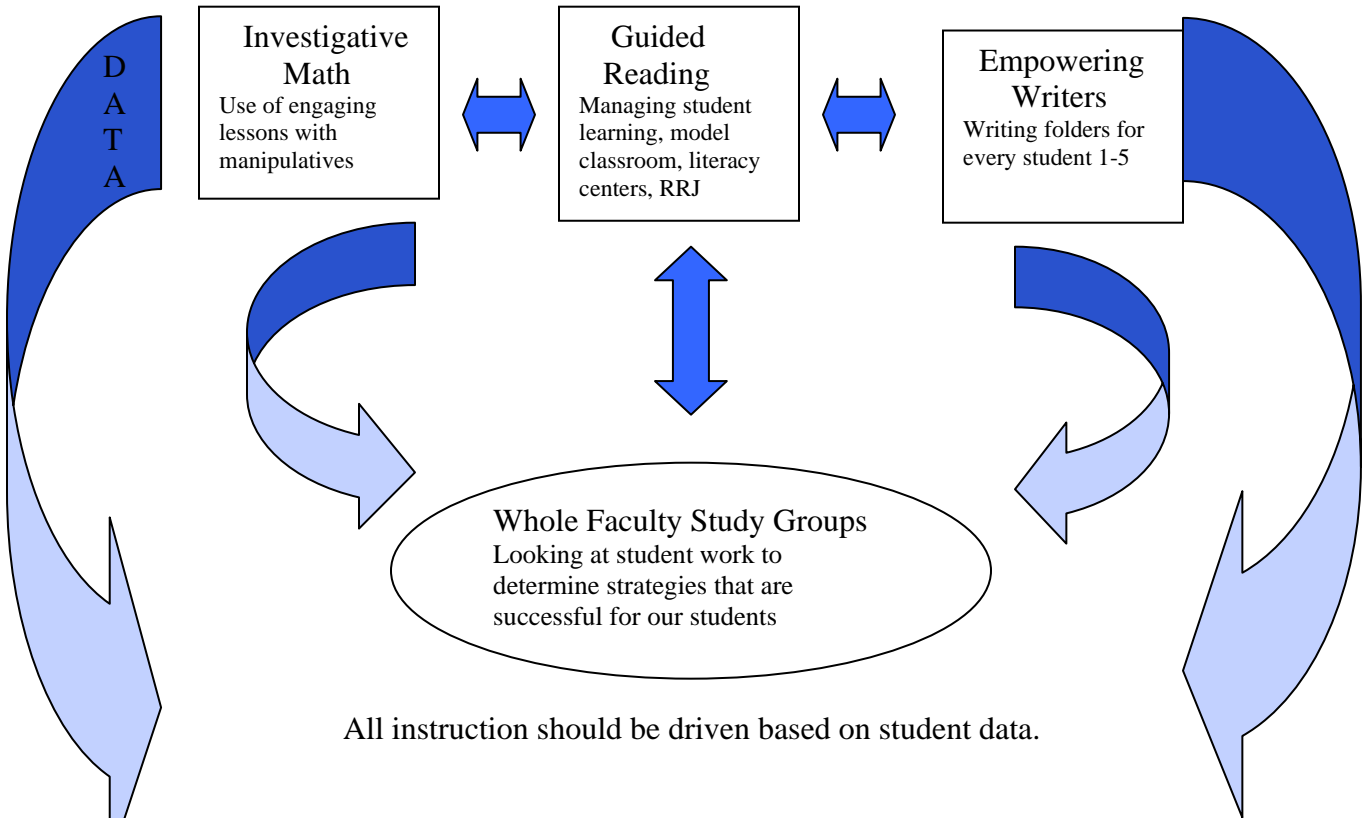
D
A
T
A

Investigative Math
Use of engaging lessons with manipulatives

Guided Reading
Managing student learning, model classroom, literacy centers, RRJ

Empowering Writers
Writing folders for every student 1-5

Whole Faculty Study Groups
Looking at student work to determine strategies that are successful for our students

All instruction should be driven based on student data.